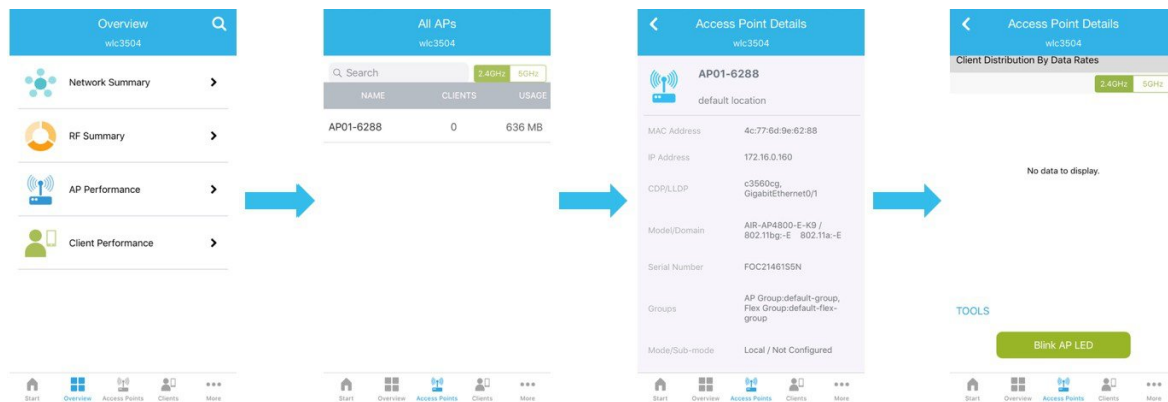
Overview
wlc3504

Network Summary

RF Summary

AP Performance

Client Performance

Start Overview Access Points Clients More

All APs
wlc3504

Search 2.4GHz 5GHz

| NAME | CLIENTS | USAGE |
|---|---|---|
| AP01-6288 | 0 | 636 MB |

Start Overview Access Points Clients More

Access Point Details
wlc3504

AP01-6288
default location

| | |
|---|---|
| MAC Address | 4c:77:6d:9e:62:88 |
| IP Address | 172.16.0.160 |
| CDP/LLDP | c3560cg, GigabitEthernet0/1 |
| Model/Domain | AIR-AP4800-E-K9 / 802.11bg:-E 802.11a:-E |
| Serial Number | FOC21461S5N |
| Groups | AP Group:default-group, Flex Group:default-flex-group |
| Mode/Sub-mode | Local / Not Configured |

Start Overview Access Points Clients More

Access Point Details
wlc3504

Client Distribution By Data Rates
2.4GHz 5GHz

No data to display.

TOOLS

Blink AP LED

Start Overview Access Points Clients More